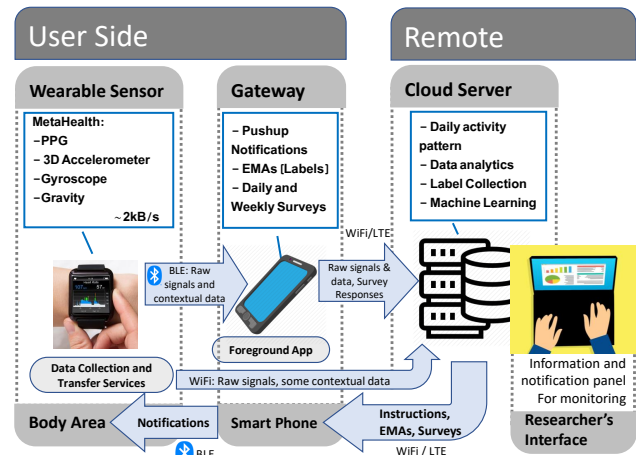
User Side

Remote

Wearable Sensor

Gateway

Cloud Server

MetaHealth:
–PPG
– 3D Accelerometer
–Gyroscope
–Gravity
~2kB/s

– Pushup Notifications
– EMAs [Labels]
– Daily and Weekly Surveys

– Daily activity pattern
– Data analytics
– Label Collection
– Machine Learning

WiFi/LTE

BLE: Raw signals and contextual data

Raw signals & data, Survey Responses

Foreground App

Data Collection and Transfer Services

WiFi: Raw signals, some contextual data

Information and notification panel For monitoring

Body Area

Notifications

Smart Phone

Instructions, EMAs, Surveys

Researcher's Interface

BLE

WiFi / LTE